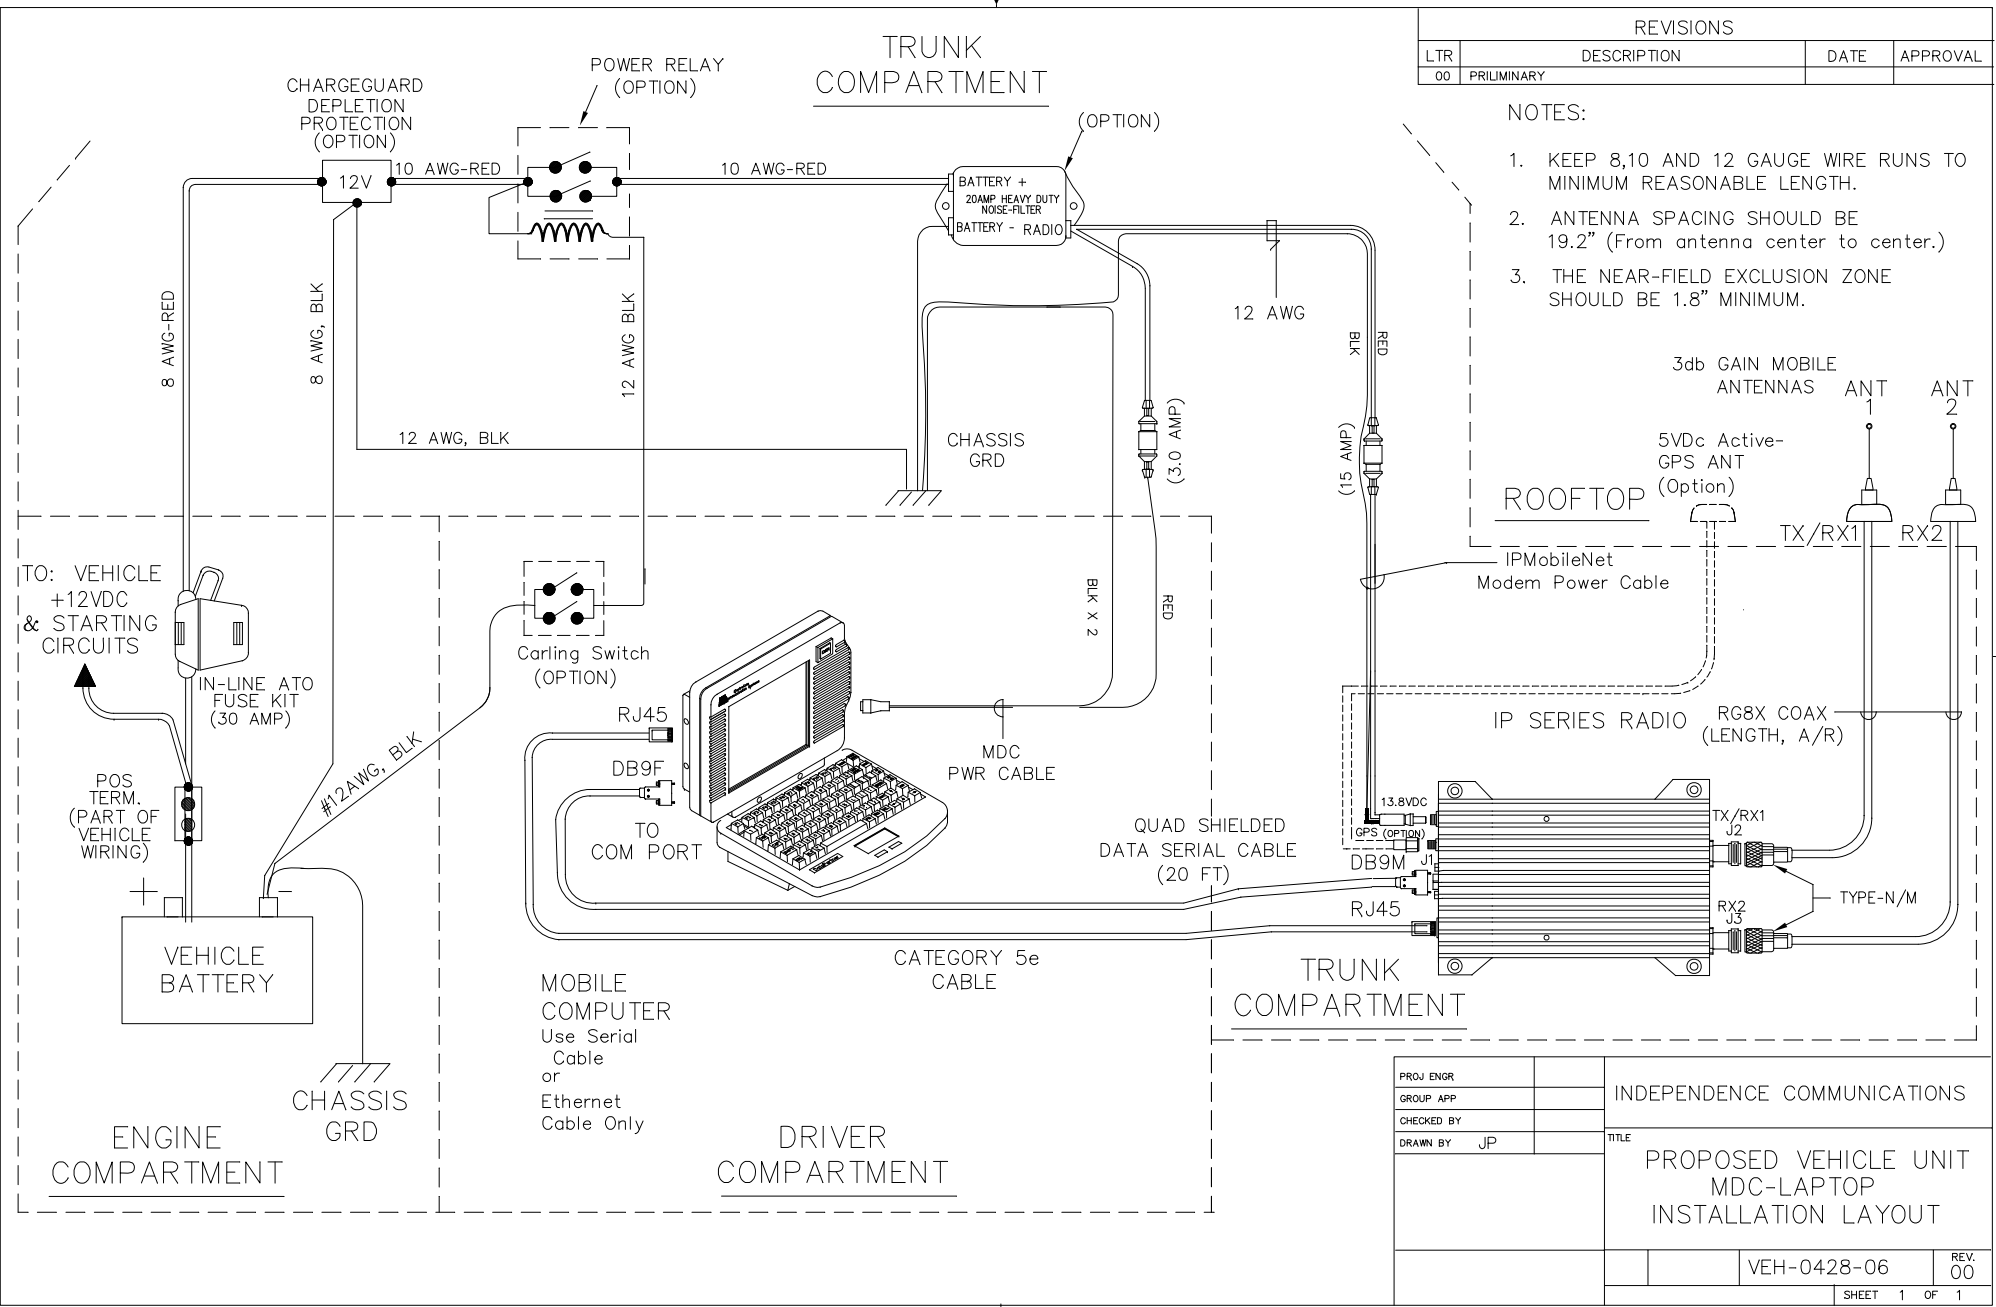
| REVISIONS | | | |
|---|---|---|---|
| LTR | DESCRIPTION | DATE | APPROVAL |
| 00 | PRILIMINARY | | |

NOTES:

1. KEEP 8,10 AND 12 GAUGE WIRE RUNS TO MINIMUM REASONABLE LENGTH.

2. ANTENNA SPACING SHOULD BE 19.2" (From antenna center to center.)

3. THE NEAR-FIELD EXCLUSION ZONE SHOULD BE 1.8" MINIMUM.

TRUNK COMPARTMENT

POWER RELAY (OPTION)

CHARGEGUARD DEPLETION PROTECTION (OPTION)

12V

10 AWG-RED

10 AWG-RED

(OPTION)

BATTERY +
20AMP HEAVY DUTY NOISE-FILTER
BATTERY - RADIO

8 AWG-RED

8 AWG, BLK

12 AWG BLK

12 AWG

BLK

RED

12 AWG, BLK

CHASSIS GRD

(3.0 AMP)

(15 AMP)

3db GAIN MOBILE ANTENNAS

ANT 1

ANT 2

5VDc Active-GPS ANT (Option)

ROOFTOP

TX/RX1

RX2

IPMobileNet Modem Power Cable

TO: VEHICLE +12VDC & STARTING CIRCUITS

IN-LINE ATO FUSE KIT (30 AMP)

Carling Switch (OPTION)

BLK X 2

RED

RJ45

DB9F

MDC PWR CABLE

IP SERIES RADIO

RG8X COAX (LENGTH, A/R)

POS TERM. (PART OF VEHICLE WIRING)

#12AWG, BLK

TO COM PORT

QUAD SHIELDED DATA SERIAL CABLE (20 FT)

13.8VDC

GPS (OPTION)

DB9M

J1

TX/RX1 J2

TYPE-N/M

RJ45

RX2 J3

VEHICLE BATTERY

CATEGORY 5e CABLE

MOBILE COMPUTER
Use Serial Cable or Ethernet Cable Only

TRUNK COMPARTMENT

CHASSIS GRD

ENGINE COMPARTMENT

DRIVER COMPARTMENT

PROJ ENGR
GROUP APP
CHECKED BY
DRAWN BY JP

INDEPENDENCE COMMUNICATIONS

TITLE
PROPOSED VEHICLE UNIT MDC-LAPTOP INSTALLATION LAYOUT

VEH-0428-06

REV. 00

SHEET 1 OF 1